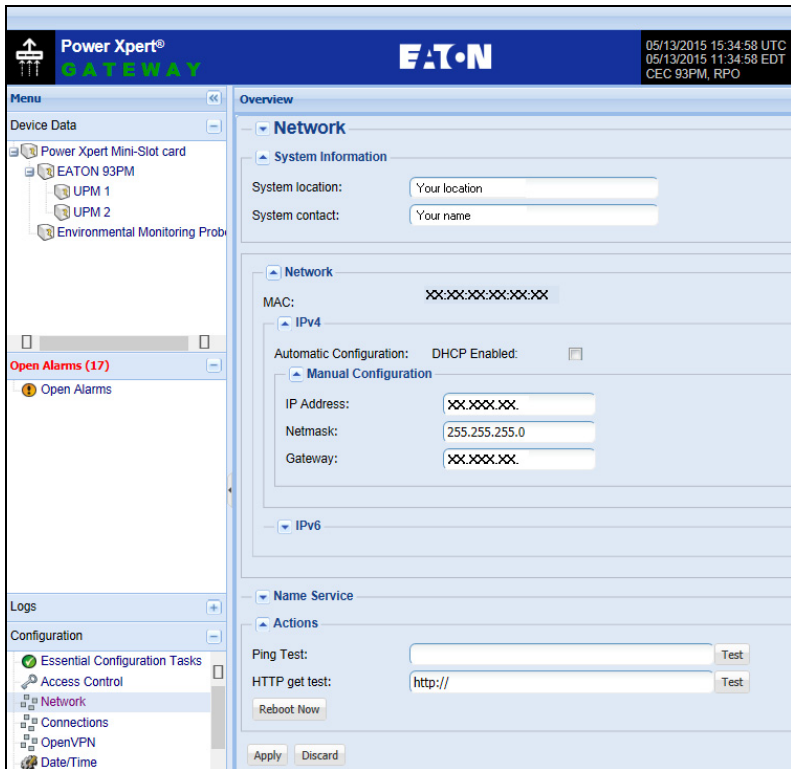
Power Xpert®
GATEWAY

EATON

05/13/2015 15:34:58 UTC
05/13/2015 11:34:58 EDT
CEC 93PM, RPO

Menu

Device Data

Power Xpert Mini-Slot card
EATON 93PM
UPM 1
UPM 2
Environmental Monitoring Prob

Open Alarms (17)

Open Alarms

Logs

Configuration

Essential Configuration Tasks
Access Control
Network
Connections
OpenVPN
Date/Time

Overview

Network

System Information

System location: Your location

System contact: Your name

Network

MAC: XX:XX:XX:XX:XX:XX

IPv4

Automatic Configuration: DHCP Enabled:

Manual Configuration

IP Address: XX.XXX.XX.

Netmask: 255.255.255.0

Gateway: XX.XXX.XX.

IPv6

Name Service

Actions

Ping Test: Test

HTTP get test: http:// Test

Reboot Now

Apply Discard